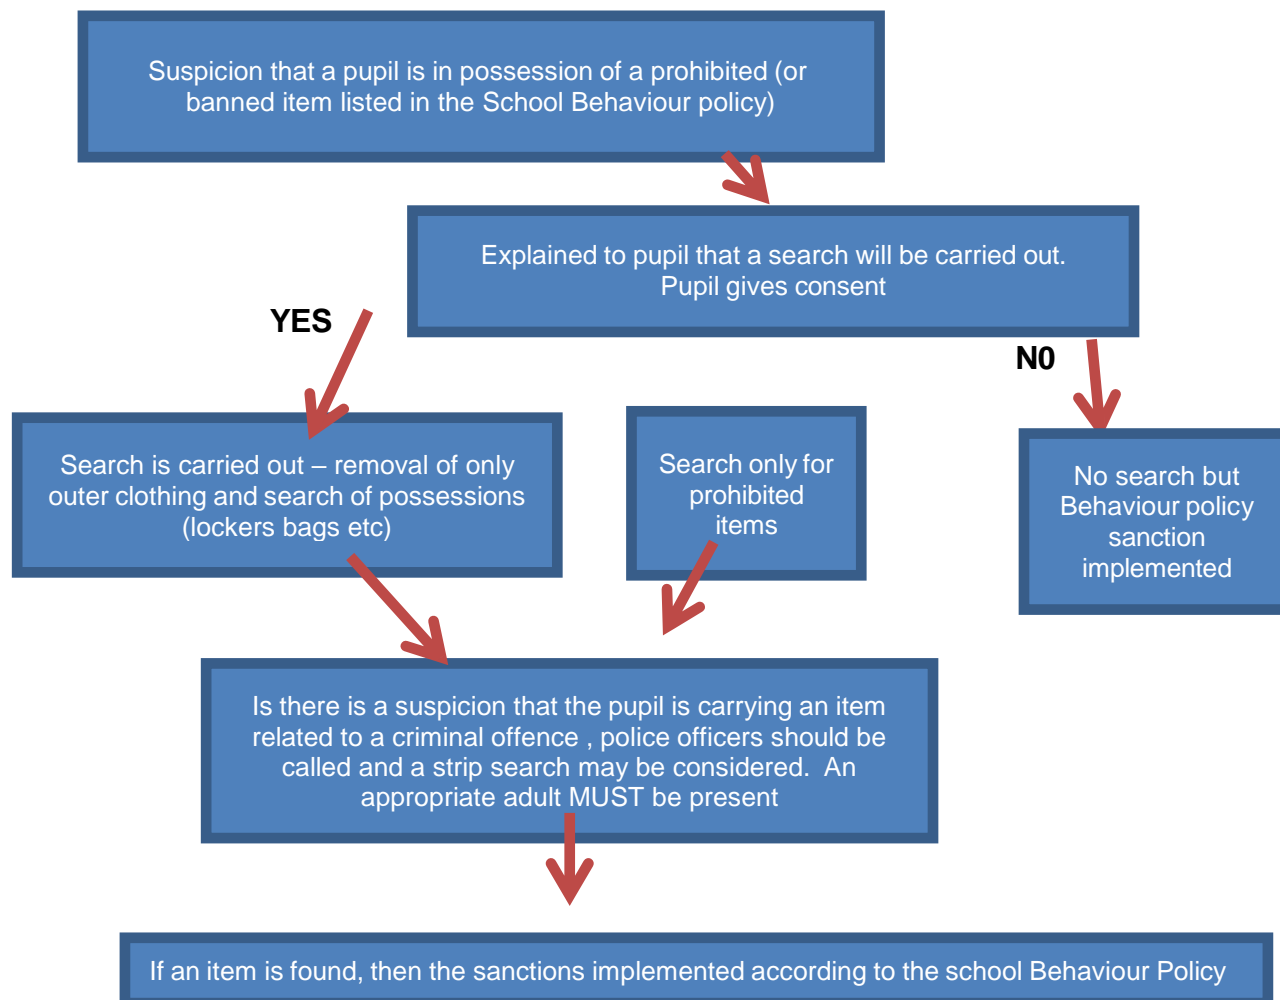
Suspicion that a pupil is in possession of a prohibited (or banned item listed in the School Behaviour policy)

Explained to pupil that a search will be carried out. Pupil gives consent

YES

N0

Search is carried out – removal of only outer clothing and search of possessions (lockers bags etc)

Search only for prohibited items

No search but Behaviour policy sanction implemented

Is there is a suspicion that the pupil is carrying an item related to a criminal offence , police officers should be called and a strip search may be considered. An appropriate adult MUST be present

If an item is found, then the sanctions implemented according to the school Behaviour Policy